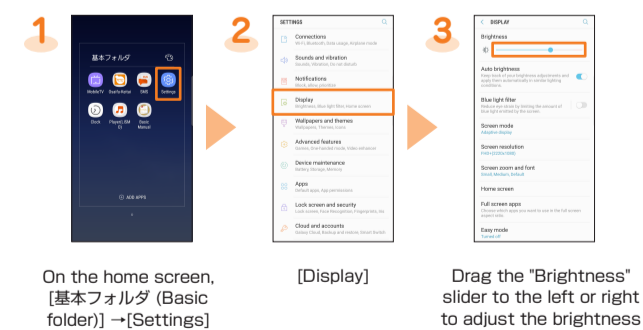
1

基本フォルダ

Mobile TV

Radiko Better

SMS

Settings

Clock

Playe

Basic Manual

ADD APPS

On the home screen, [基本フォルダ (Basic folder)] →[Settings]

2

SETTINGS

Connections
Wi-Fi, Bluetooth, Data usage, Airplane mode

Sounds and vibration
Sounds, Vibration, Do not disturb

Notifications
Block, allow, prioritize

Display
Brightness, Blue light filter, Home screen

Wallpapers and themes
Wallpapers, Themes, Icons

Advanced features
Games, One-handed mode, Video enhancer

Device maintenance
Battery, Storage, Memory

Apps
Default apps, App permissions

Lock screen and security
Lock screen, Face Recognition, Fingerprints, Iris

Cloud and accounts
Samsung Cloud, Backup and restore, Smart Switch

[Display]

3

DISPLAY

Brightness

Auto brightness
Keep track of your brightness adjustments and apply them automatically in similar lighting conditions.

Blue light filter
Reduce eye strain by limiting the amount of blue light emitted by the screen.

Screen mode
Adaptive display

Screen resolution
FHD+ (2220x1080)

Screen zoom and font
Screen zoom, Font

Home screen

Full screen apps
Choose which apps you want to use in the full screen aspect ratio.

Easy mode
Turned off

Drag the "Brightness" slider to the left or right to adjust the brightness